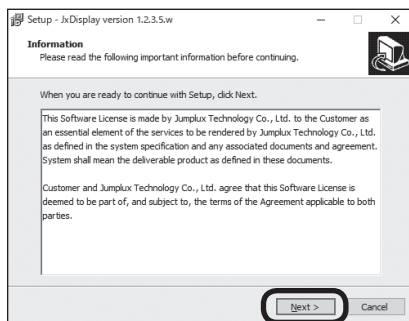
Setup - JxDisplay version 1.2.3.5.w

Information
Please read the following important information before continuing.

When you are ready to continue with Setup, click Next.

This Software License is made by Jumplux Technology Co., Ltd. to the Customer as an essential element of the services to be rendered by Jumplux Technology Co., Ltd. as defined in the system specification and any associated documents and agreement. System shall mean the deliverable product as defined in these documents.

Customer and Jumplux Technology Co., Ltd. agree that this Software License is deemed to be part of, and subject to, the terms of the Agreement applicable to both parties.

Next >
Cancel